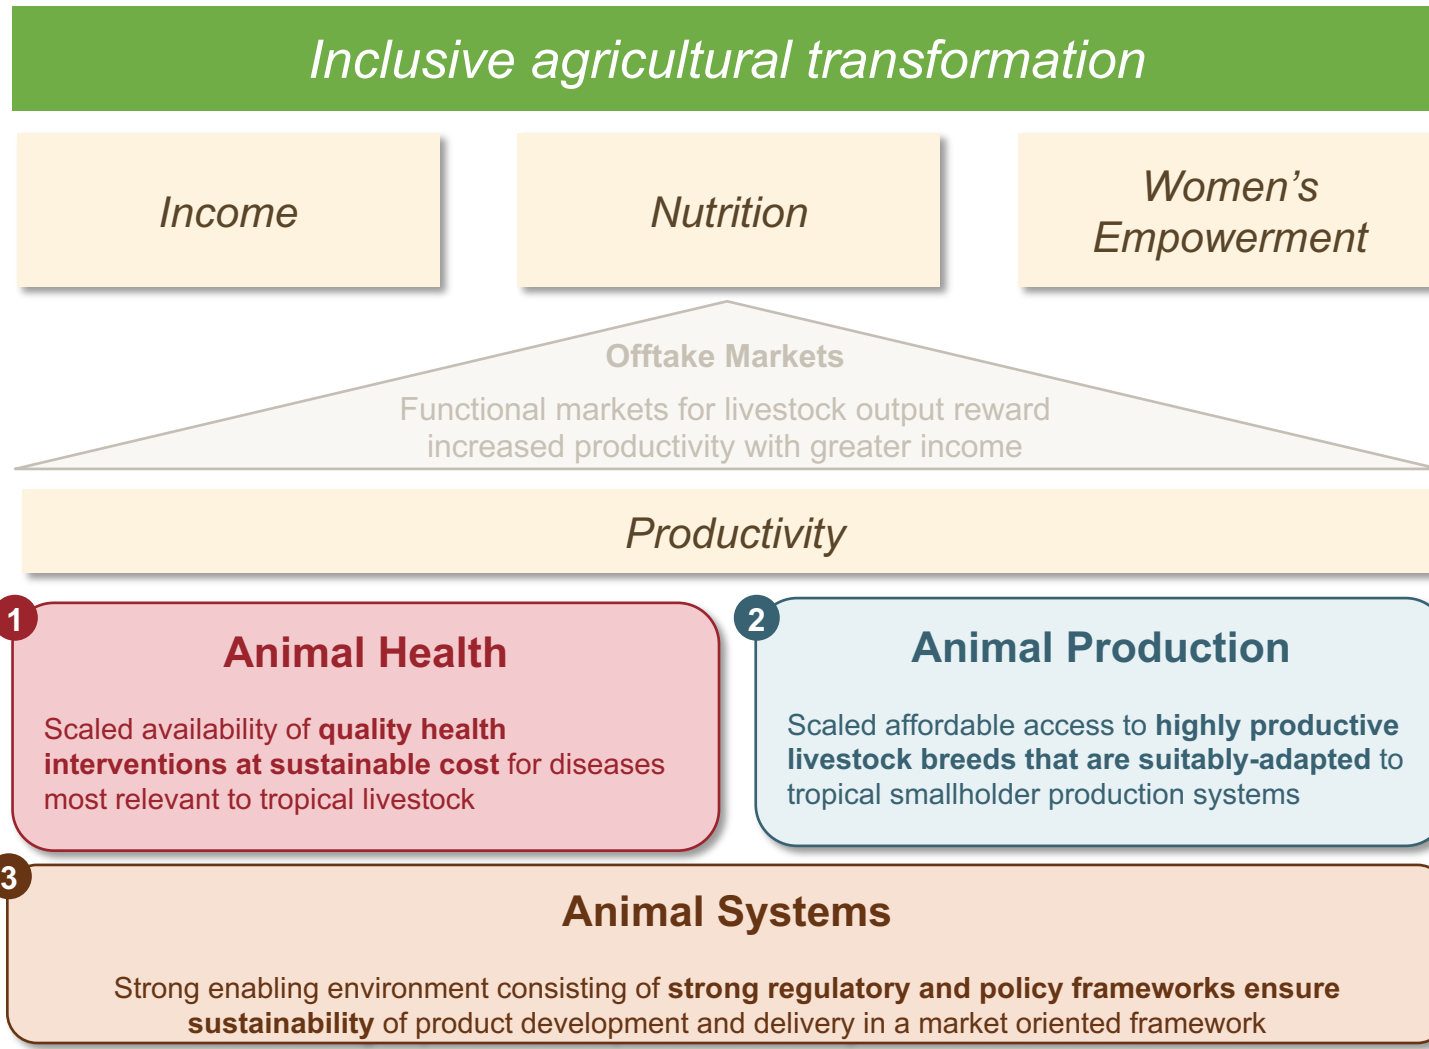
Inclusive agricultural transformation

Income

Nutrition

Women's Empowerment

Offtake Markets

Functional markets for livestock output reward increased productivity with greater income

Productivity

1

Animal Health

Scaled availability of quality health interventions at sustainable cost for diseases most relevant to tropical livestock

2

Animal Production

Scaled affordable access to highly productive livestock breeds that are suitably-adapted to tropical smallholder production systems

3

Animal Systems

Strong enabling environment consisting of strong regulatory and policy frameworks ensure sustainability of product development and delivery in a market oriented framework